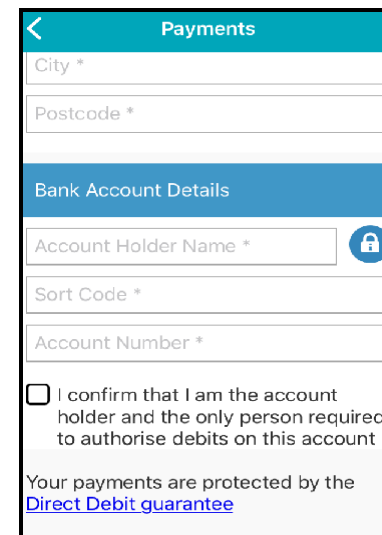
Payments

City *

Postcode *

Bank Account Details

Account Holder Name *

Sort Code *

Account Number *

I confirm that I am the account holder and the only person required to authorise debits on this account

Your payments are protected by the Direct Debit guarantee